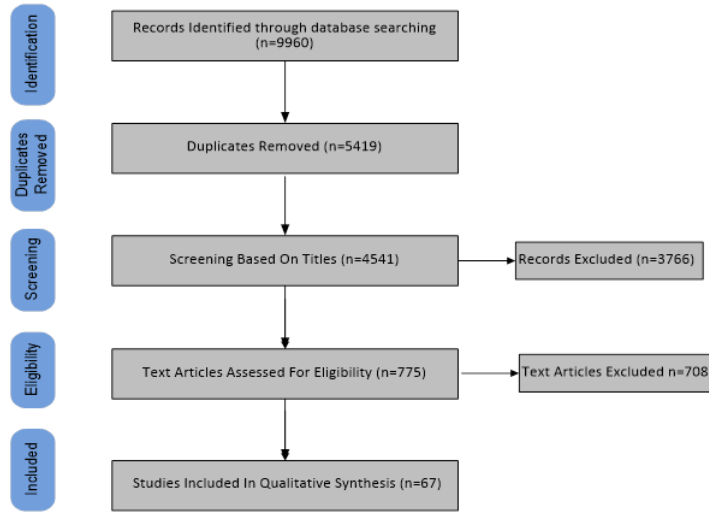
Identification

Records Identified through database searching (n=9960)

Duplicates Removed

Duplicates Removed (n=5419)

Screening

Screening Based On Titles (n=4541)

Records Excluded (n=3766)

Eligibility

Text Articles Assessed For Eligibility (n=775)

Text Articles Excluded n=708

Included

Studies Included In Qualitative Synthesis (n=67)